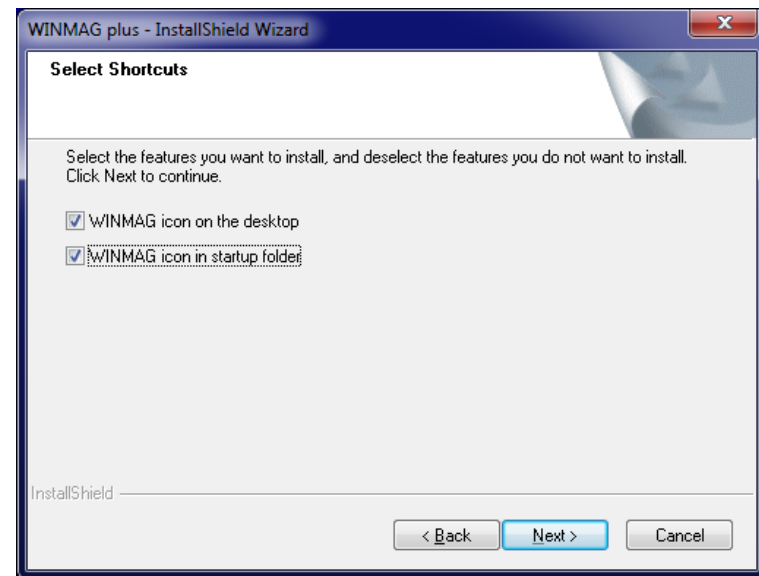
WINMAG plus - InstallShield Wizard

Select Shortcuts

Select the features you want to install, and deselect the features you do not want to install. Click Next to continue.

WINMAG icon on the desktop

WINMAG icon in startup folder

InstallShield

< Back

Next >

Cancel